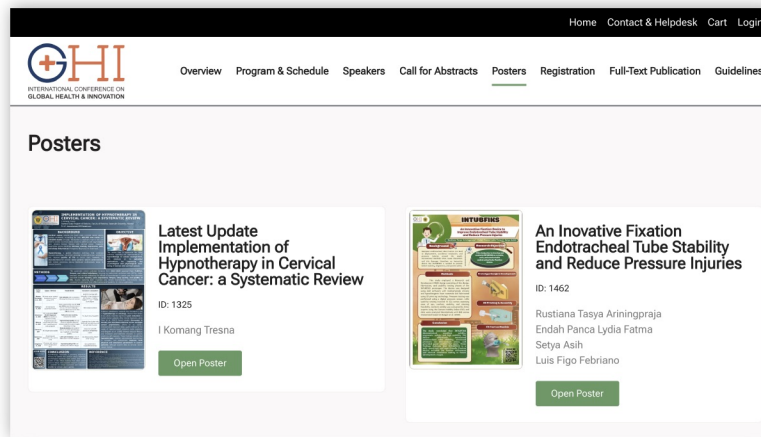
Home Contact & Helpdesk Cart Login

GHI
INTERNATIONAL CONFERENCE ON GLOBAL HEALTH & INNOVATION

Overview Program & Schedule Speakers Call for Abstracts Posters Registration Full-Text Publication Guidelines

Posters

IMPLEMENTATION OF HYPNOTHERAPY IN CERVICAL CANCER: A SYSTEMATIC REVIEW

Latest Update Implementation of Hypnotherapy in Cervical Cancer: a Systematic Review

ID: 1325

I Komang Tresna

Open Poster

INTUBFINS

An Inovative Fixation Endotracheal Tube Stability and Reduce Pressure Injuries

ID: 1462

Rustiana Tasya Ariningpraja
Endah Panca Lydia Fatma
Setya Asih
Luis Figo Febriano

Open Poster